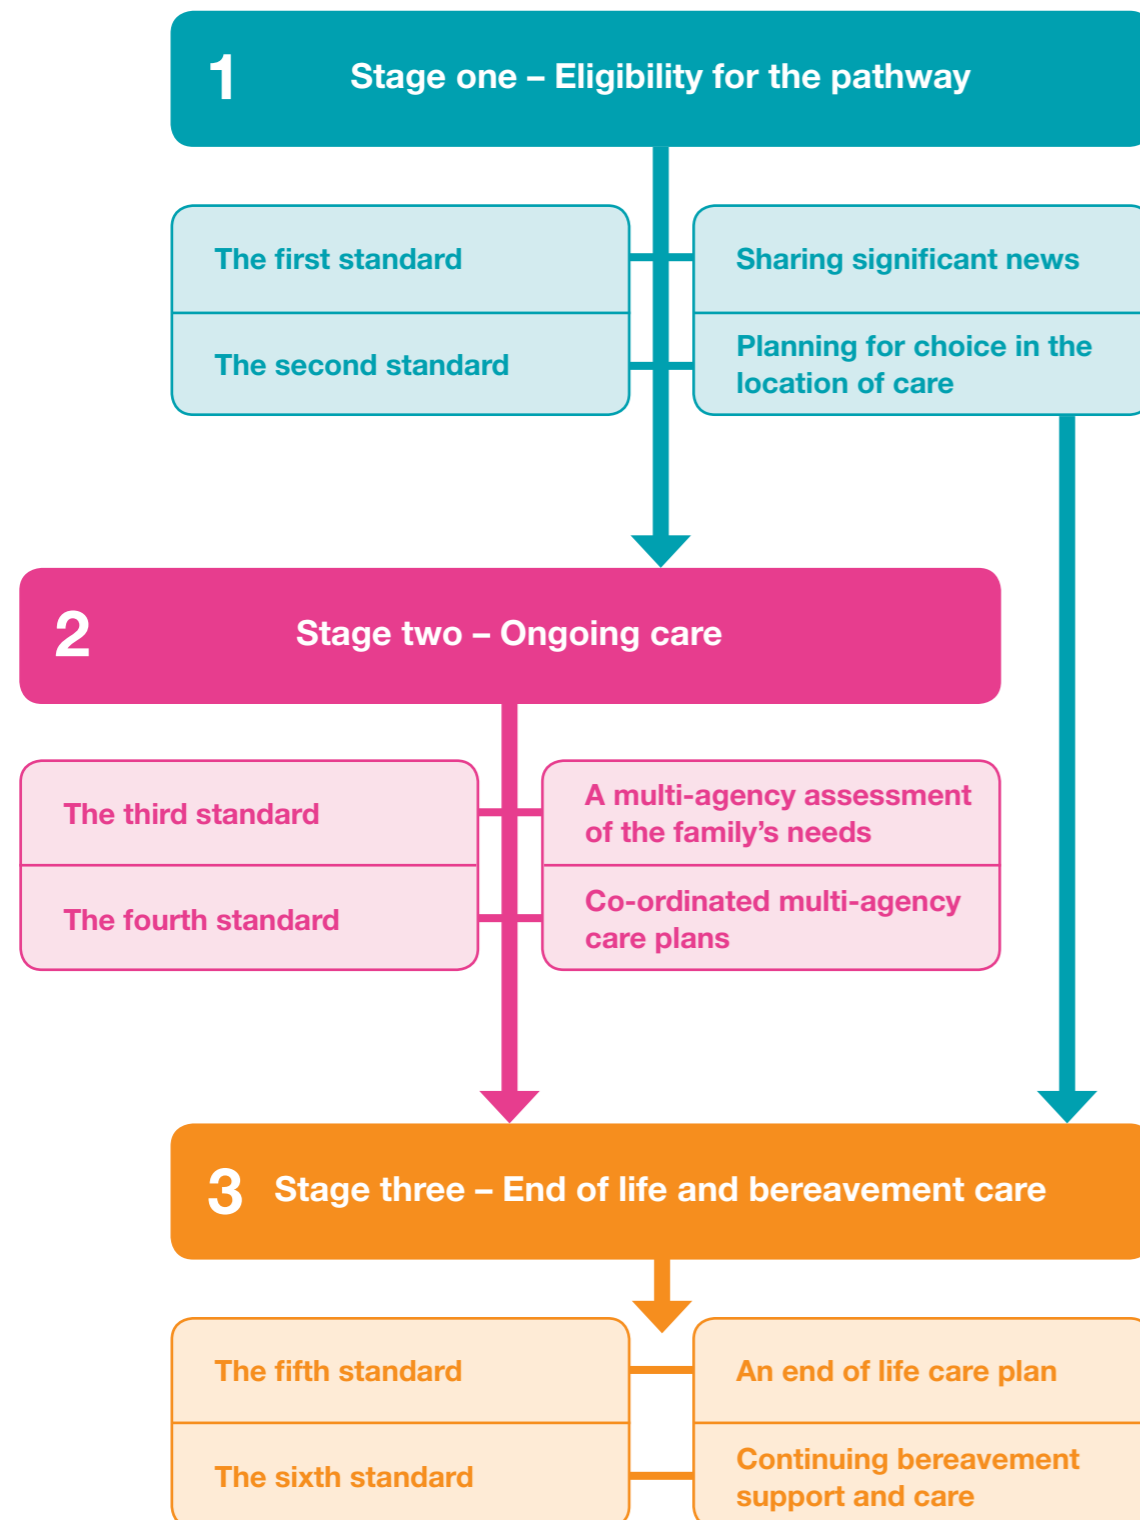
1 Stage one – Eligibility for the pathway

The first standard

Sharing significant news

The second standard

Planning for choice in the location of care

2 Stage two – Ongoing care

The third standard

A multi-agency assessment of the family’s needs

The fourth standard

Co-ordinated multi-agency care plans

3 Stage three – End of life and bereavement care

The fifth standard

An end of life care plan

The sixth standard

Continuing bereavement support and care